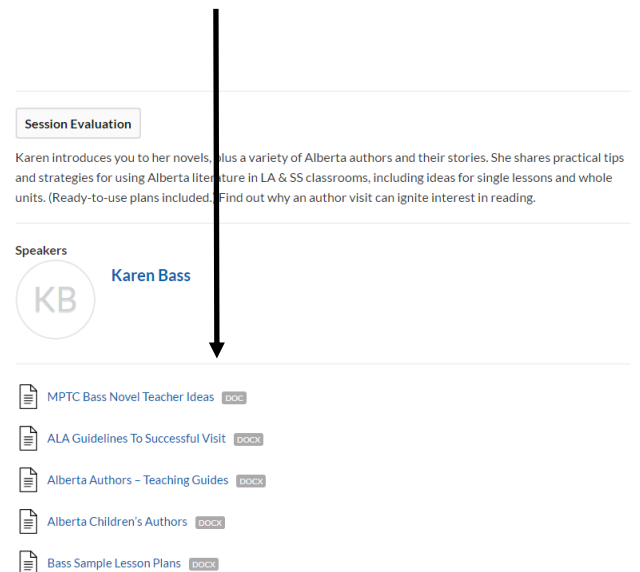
Session Evaluation

Karen introduces you to her novels, plus a variety of Alberta authors and their stories. She shares practical tips and strategies for using Alberta literature in LA & SS classrooms, including ideas for single lessons and whole units. (Ready-to-use plans included.) Find out why an author visit can ignite interest in reading.

Speakers

KB

Karen Bass

MPTC Bass Novel Teacher Ideas DOC

ALA Guidelines To Successful Visit DOCX

Alberta Authors – Teaching Guides DOCX

Alberta Children's Authors DOCX

Bass Sample Lesson Plans DOCX